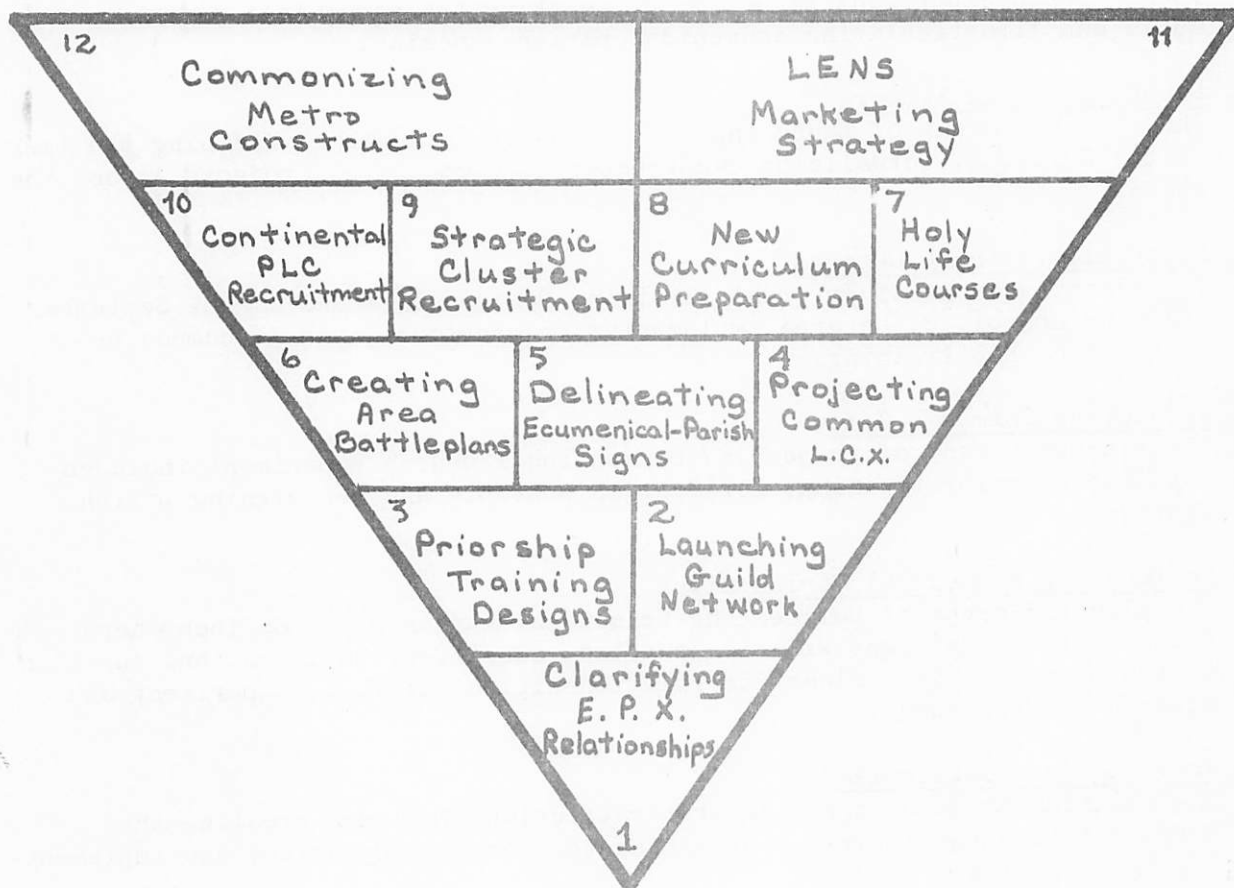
12
Commonizing Metro Constructs

11
LENS Marketing Strategy

10
Continental PLC Recruitment

9
Strategic Cluster Recruitment

8
New Curriculum Preparation

7
Holy Life Courses

6
Creating Area Battleplans

5
Delineating Ecumenical-Parish Signs

4
Projecting Common L.C.X.

3
Priorship Training Designs

2
Launching Guild Network

Clarifying E. P. X. Relationships

1